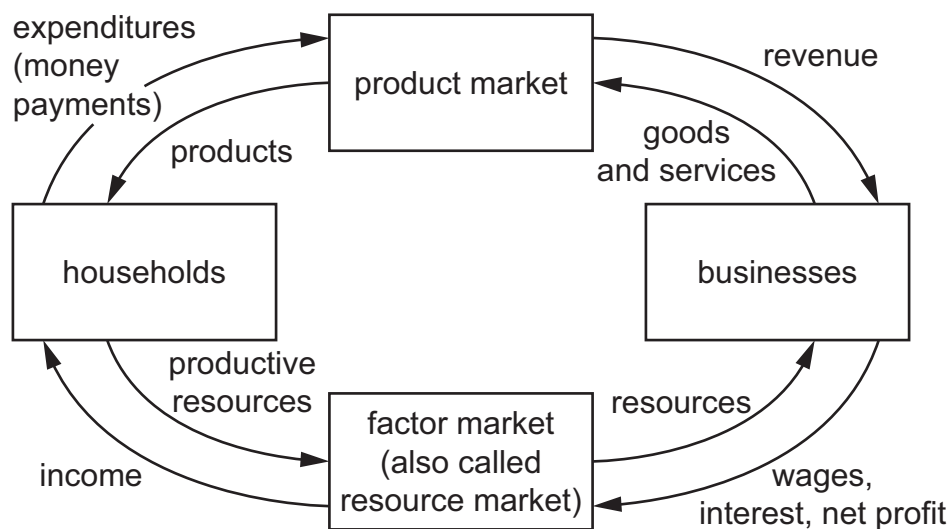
expenditures (money payments)

product market

revenue

products

goods and services

households

businesses

productive resources

resources

factor market (also called resource market)

income

wages, interest, net profit